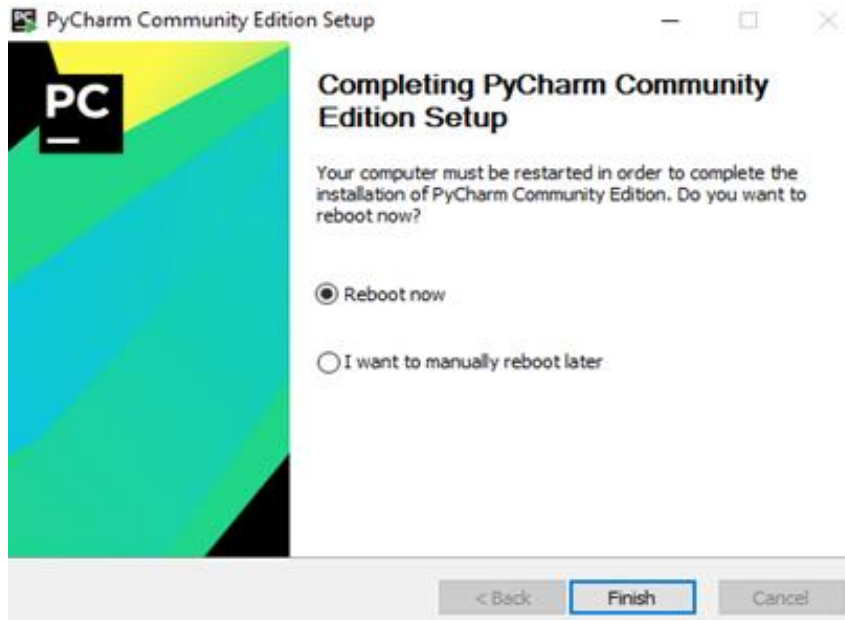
PyCharm Community Edition Setup

PC

Completing PyCharm Community Edition Setup

Your computer must be restarted in order to complete the installation of PyCharm Community Edition. Do you want to reboot now?

Reboot now

I want to manually reboot later

< Back
Finish
Cancel